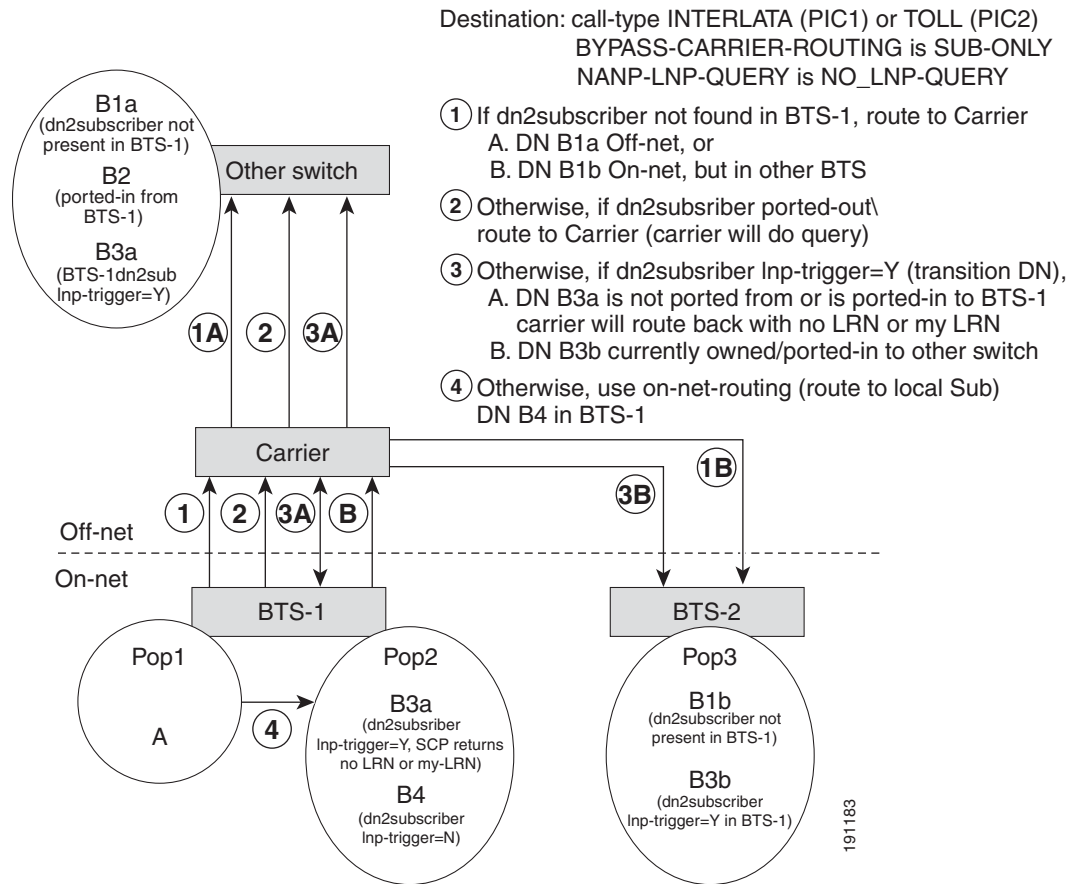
Destination: call-type INTERLATA (PIC1) or TOLL (PIC2)
BYPASS-CARRIER-ROUTING is SUB-ONLY
NANP-LNP-QUERY is NO_LNP-QUERY

1 If dn2subscriber not found in BTS-1, route to Carrier
A. DN B1a Off-net, or
B. DN B1b On-net, but in other BTS

2 Otherwise, if dn2subsriber ported-out\ route to Carrier (carrier will do query)

3 Otherwise, if dn2subsriber lnp-trigger=Y (transition DN),
A. DN B3a is not ported from or is ported-in to BTS-1 carrier will route back with no LRN or my LRN
B. DN B3b currently owned/ported-in to other switch

4 Otherwise, use on-net-routing (route to local Sub) DN B4 in BTS-1

B1a
(dn2subscriber not present in BTS-1)
B2
(ported-in from BTS-1)
B3a
(BTS-1dn2sub lnp-trigger=Y)

Other switch

1A
2
3A

Carrier

1B
3B

1
2
3A
B

Off-net
On-net

BTS-1

BTS-2

Pop1
A

4

Pop2
B3a
(dn2subsriber lnp-trigger=Y, SCP returns no LRN or my-LRN)
B4
(dn2subscriber lnp-trigger=N)

Pop3
B1b
(dn2subscriber not present in BTS-1)
B3b
(dn2subscriber lnp-trigger=Y in BTS-1)

191183